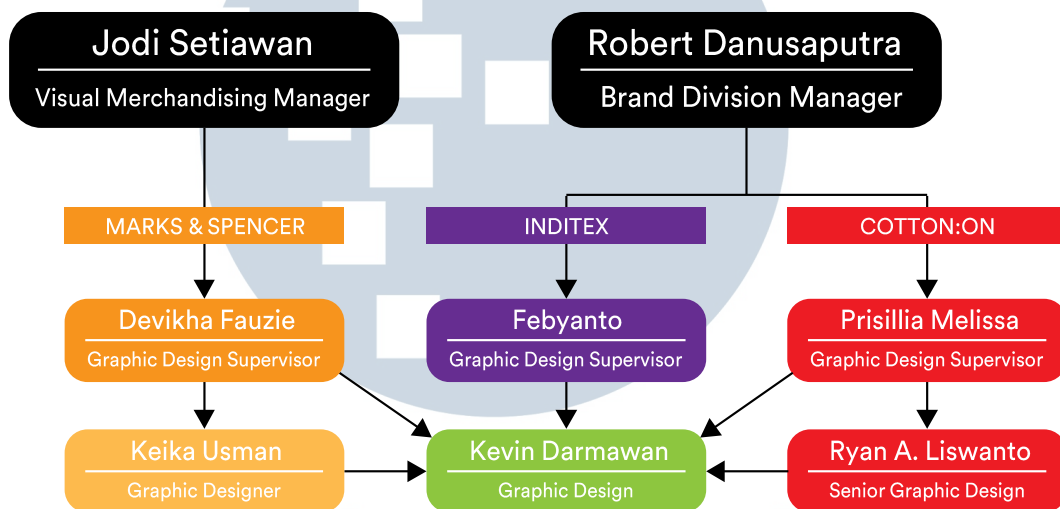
Jodi Setiawan
Visual Merchandising Manager

Robert Danusaputra
Brand Division Manager

MARKS & SPENCER

INDITEX

COTTON:ON

Devikha Fauzie
Graphic Design Supervisor

Febyanto
Graphic Design Supervisor

Prisillia Melissa
Graphic Design Supervisor

Keika Usman
Graphic Designer

Kevin Darmawan
Graphic Design

Ryan A. Liswanto
Senior Graphic Design